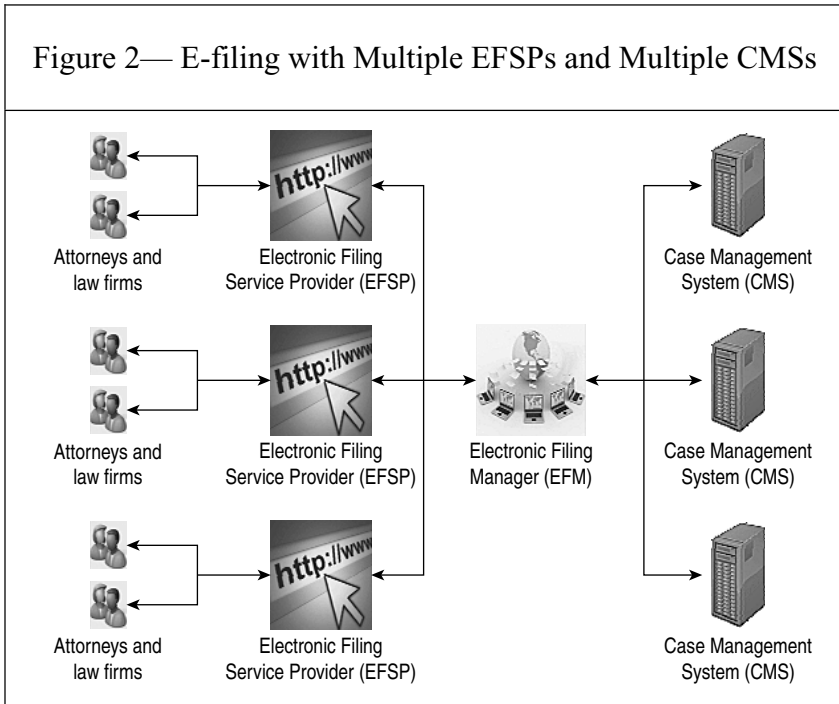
Figure 2— E-filing with Multiple EFSPs and Multiple CMSs

http://www

Attorneys and law firms

Electronic Filing Service Provider (EFSP)

Case Management System (CMS)

http://www

Attorneys and law firms

Electronic Filing Service Provider (EFSP)

Electronic Filing Manager (EFM)

Case Management System (CMS)

http://www

Attorneys and law firms

Electronic Filing Service Provider (EFSP)

Case Management System (CMS)